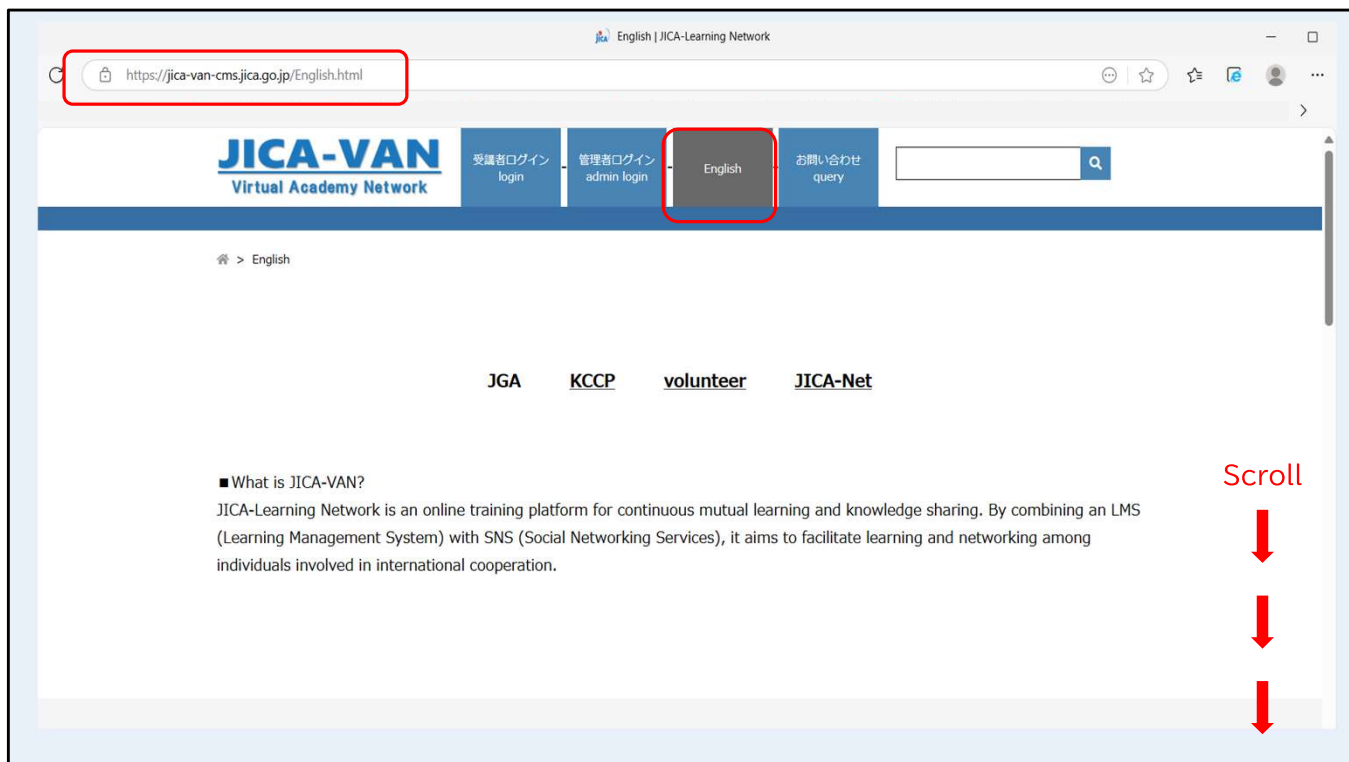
English | JICA-Learning Network

https://jica-van-cms.jica.go.jp/English.html

JICA-VAN
Virtual Academy Network

受講者ログイン
login

管理者ログイン
admin login

English

お問い合わせ
query

> English

JGA KCCP volunteer JICA-Net

■What is JICA-VAN?
JICA-Learning Network is an online training platform for continuous mutual learning and knowledge sharing. By combining an LMS (Learning Management System) with SNS (Social Networking Services), it aims to facilitate learning and networking among individuals involved in international cooperation.

Scroll